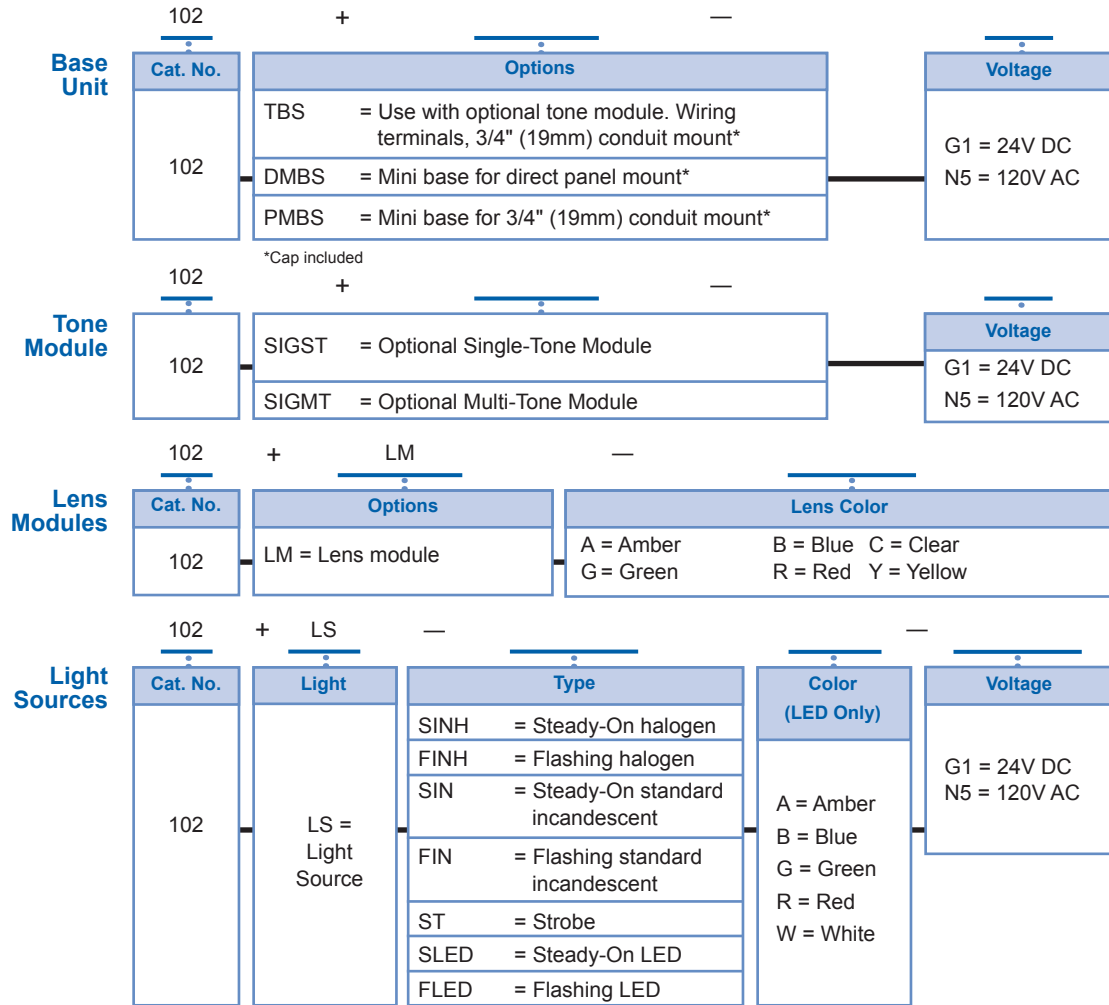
102 + —

Base Unit

| Cat. No. | Options |
|---|---|
| 102 | TBS = Use with optional tone module. Wiring terminals, 3/4" (19mm) conduit mount* |
| | DMBS = Mini base for direct panel mount* |
| | PMBS = Mini base for 3/4" (19mm) conduit mount* |

| Voltage |
|---|
| G1 = 24V DC<br>N5 = 120V AC |

*Cap included

102 + —

Tone Module

| 102 | SIGST = Optional Single-Tone Module |
|---|---|
| | SIGMT = Optional Multi-Tone Module |

| Voltage |
|---|
| G1 = 24V DC |
| N5 = 120V AC |

102 + LM —

Lens Modules

| Cat. No. | Options | Lens Color |
|---|---|---|
| 102 | LM = Lens module | A = Amber B = Blue C = Clear<br>G = Green R = Red Y = Yellow |

102 + LS — —

Light Sources

| Cat. No. | Light | Type | Color (LED Only) | Voltage |
|---|---|---|---|---|
| 102 | LS = Light Source | SINH = Steady-On halogen<br>FINH = Flashing halogen<br>SIN = Steady-On standard incandescent<br>FIN = Flashing standard incandescent<br>ST = Strobe<br>SLED = Steady-On LED<br>FLED = Flashing LED | A = Amber<br>B = Blue<br>G = Green<br>R = Red<br>W = White | G1 = 24V DC<br>N5 = 120V AC |